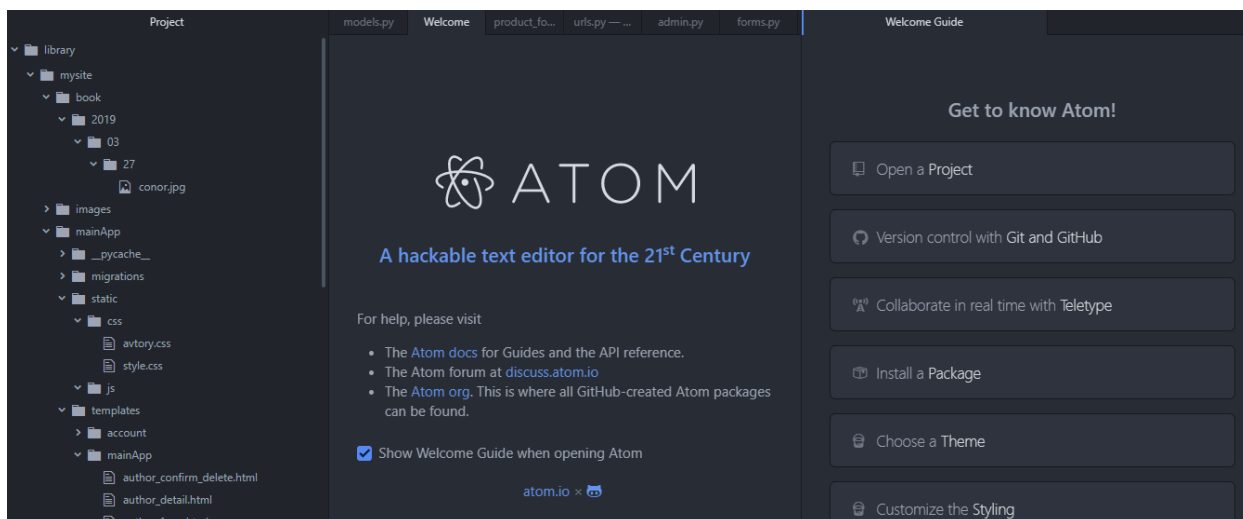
Project

library
mysite
book
2019
03
27
conor.jpg
images
mainApp
__pycache__
migrations
static
css
avtory.css
style.css
js
templates
account
mainApp
author_confirm_delete.html
author_detail.html

models.py
Welcome
product_fo...
urls.py — ...
admin.py
forms.py

ATOM

A hackable text editor for the 21$^{st}$ Century

For help, please visit

- The Atom docs for Guides and the API reference.
- The Atom forum at discuss.atom.io
- The Atom org. This is where all GitHub-created Atom packages can be found.

Show Welcome Guide when opening Atom

atom.io ×

Welcome Guide

Get to know Atom!

Open a Project

Version control with Git and GitHub

Collaborate in real time with Teletype

Install a Package

Choose a Theme

Customize the Styling